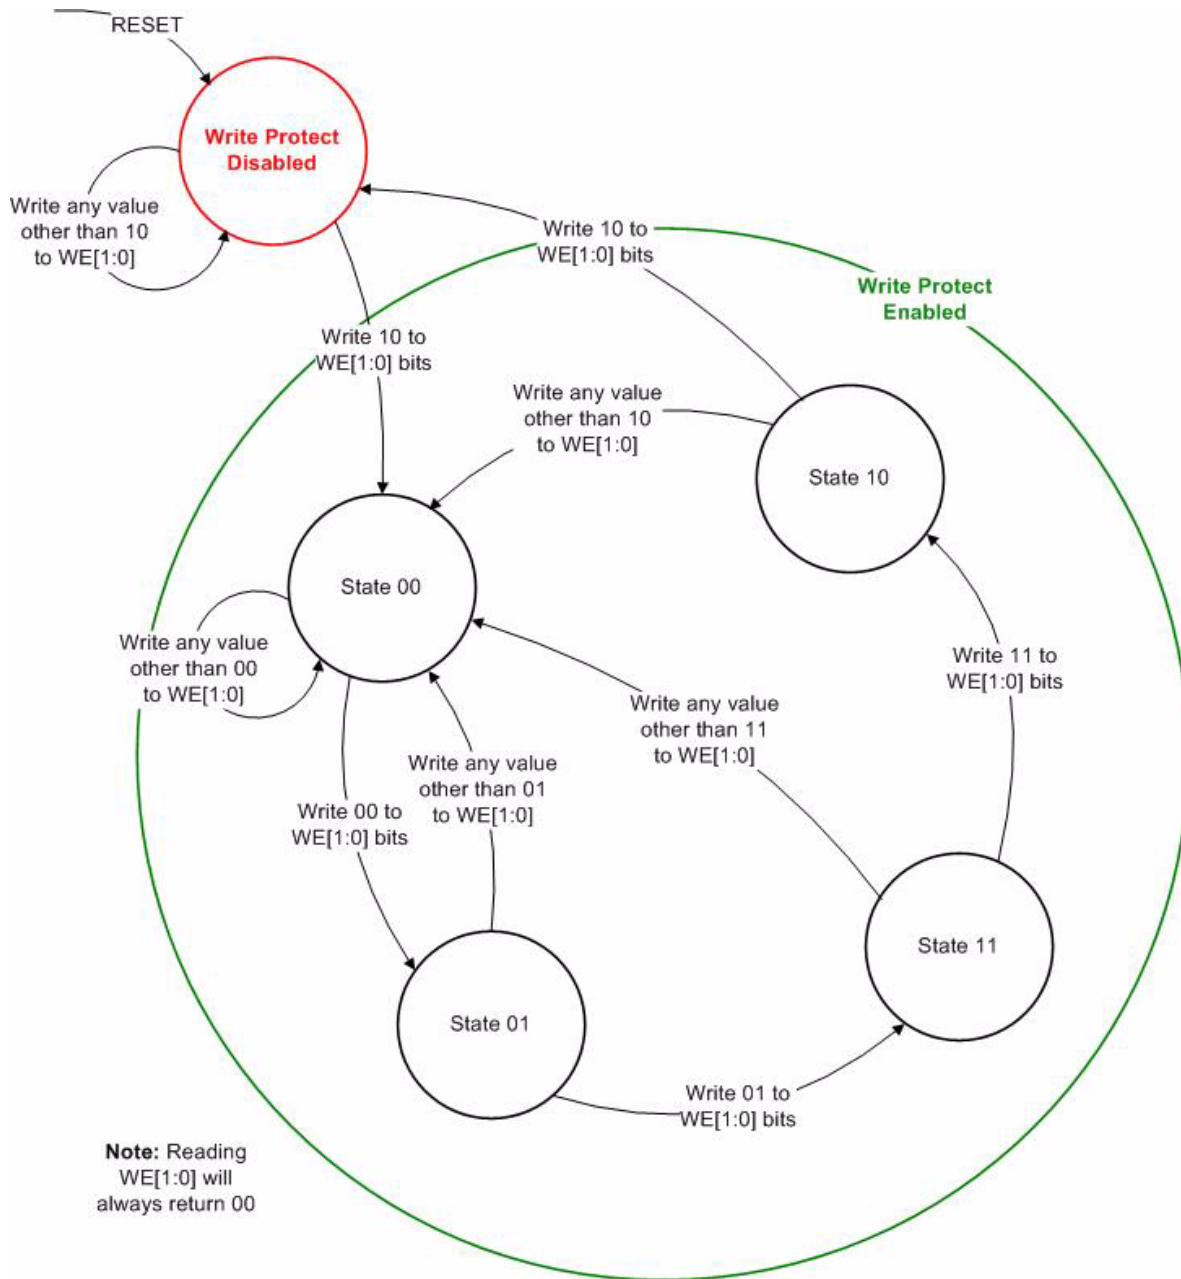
RESET

Write Protect Disabled

Write any value other than 10 to WE[1:0]

Write 10 to WE[1:0] bits

Write Protect Enabled

Write 10 to WE[1:0] bits

Write any value other than 10 to WE[1:0]

State 10

State 00

Write any value other than 00 to WE[1:0]

Write 11 to WE[1:0] bits

Write any value other than 11 to WE[1:0]

Write any value other than 01 to WE[1:0]

Write 00 to WE[1:0] bits

State 11

State 01

Write 01 to WE[1:0] bits

**Note:** Reading WE[1:0] will always return 00